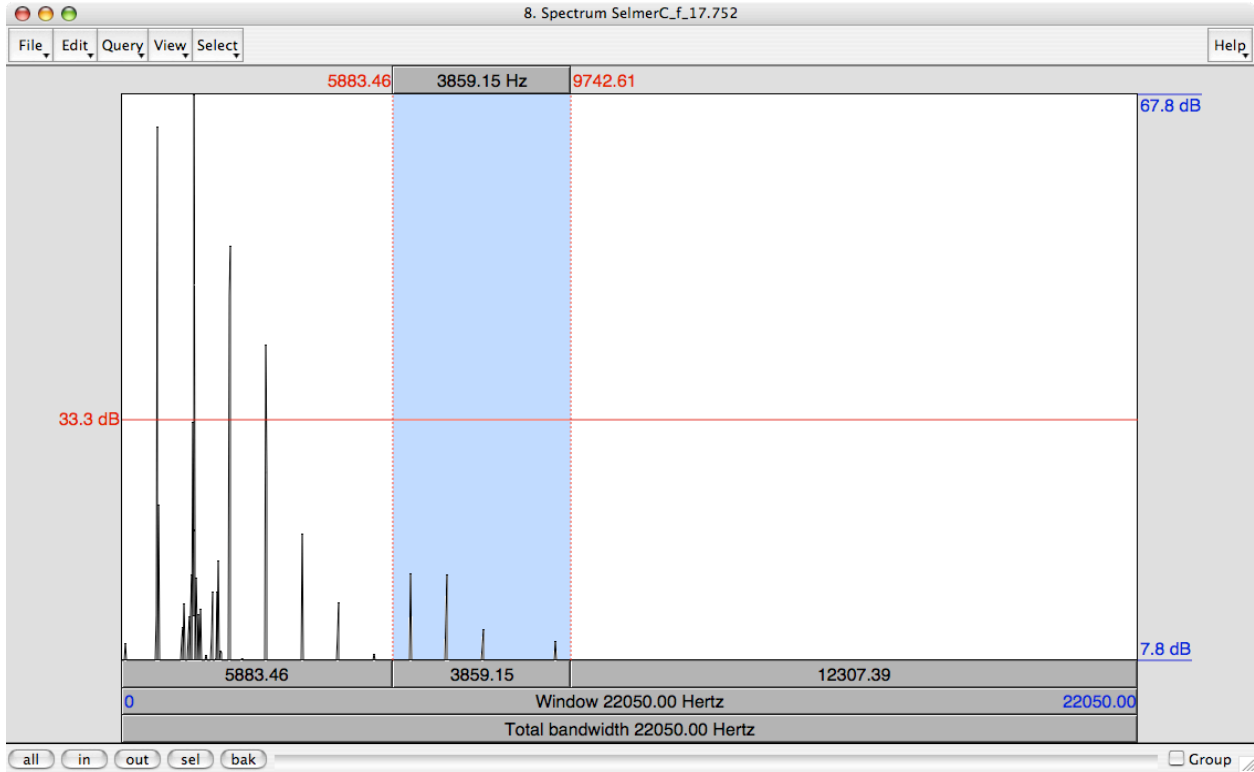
8. Spectrum SelmerC_f_17.752

File Edit Query View Select Help

5883.46 3859.15 Hz 9742.61

67.8 dB

33.3 dB

7.8 dB

| 5883.46 | 3859.15 | 12307.39 |
|---|---|---|

0 Window 22050.00 Hertz 22050.00

Total bandwidth 22050.00 Hertz

all in out sel bak Group